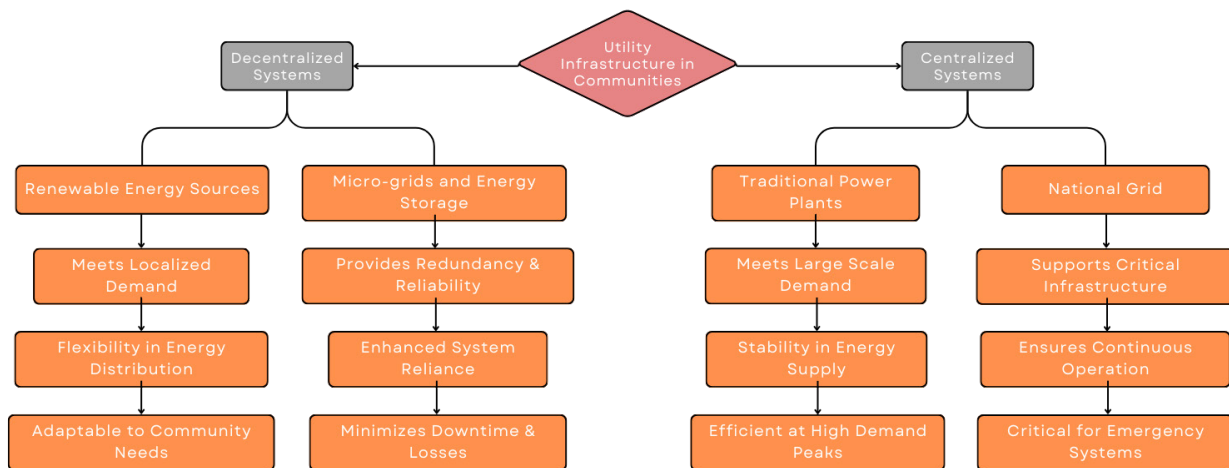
Utility Infrastructure in Communities

Decentralized Systems

Renewable Energy Sources

Meets Localized Demand

Flexibility in Energy Distribution

Adaptable to Community Needs

Micro-grids and Energy Storage

Provides Redundancy & Reliability

Enhanced System Reliance

Minimizes Downtime & Losses

Centralized Systems

Traditional Power Plants

Meets Large Scale Demand

Stability in Energy Supply

Efficient at High Demand Peaks

National Grid

Supports Critical Infrastructure

Ensures Continuous Operation

Critical for Emergency Systems